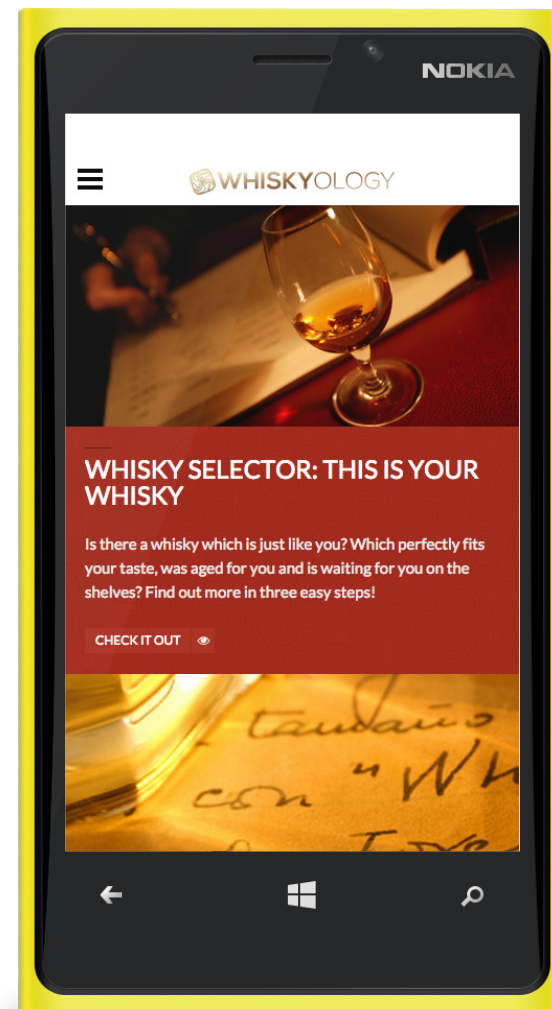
NOKIA

WHISKYOLOGY

WHISKY SELECTOR: THIS IS YOUR WHISKY

Is there a whisky which is just like you? Which perfectly fits your taste, was aged for you and is waiting for you on the shelves? Find out more in three easy steps!

CHECK IT OUT